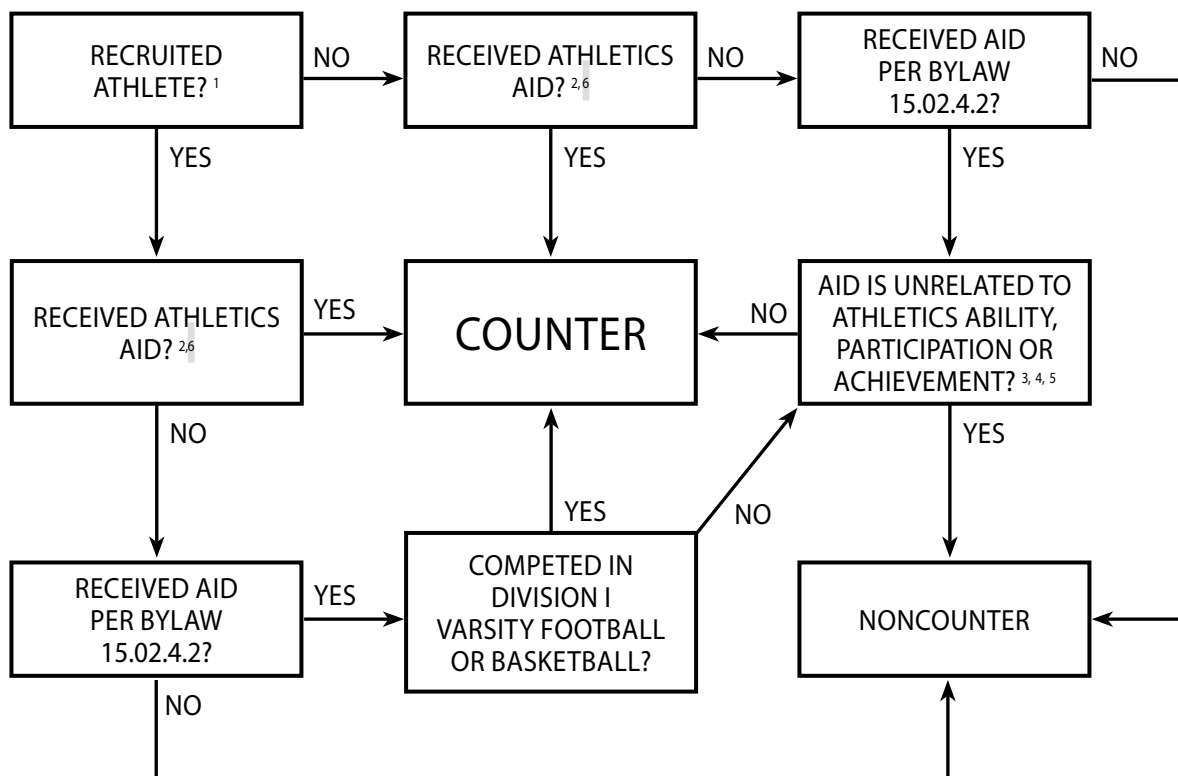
RECRUITED ATHLETE? $^{1}$

NO

RECEIVED ATHLETICS AID? $^{2,6}$

NO

RECEIVED AID PER BYLAW 15.02.4.2?

NO

YES

YES

YES

RECEIVED ATHLETICS AID? $^{2,6}$

YES

COUNTER

NO

AID IS UNRELATED TO ATHLETICS ABILITY, PARTICIPATION OR ACHIEVEMENT? $^{3, 4, 5}$

NO

YES

YES

NO

RECEIVED AID PER BYLAW 15.02.4.2?

YES

COMPETED IN DIVISION I VARSITY FOOTBALL OR BASKETBALL?

NONCOUNTER

NO